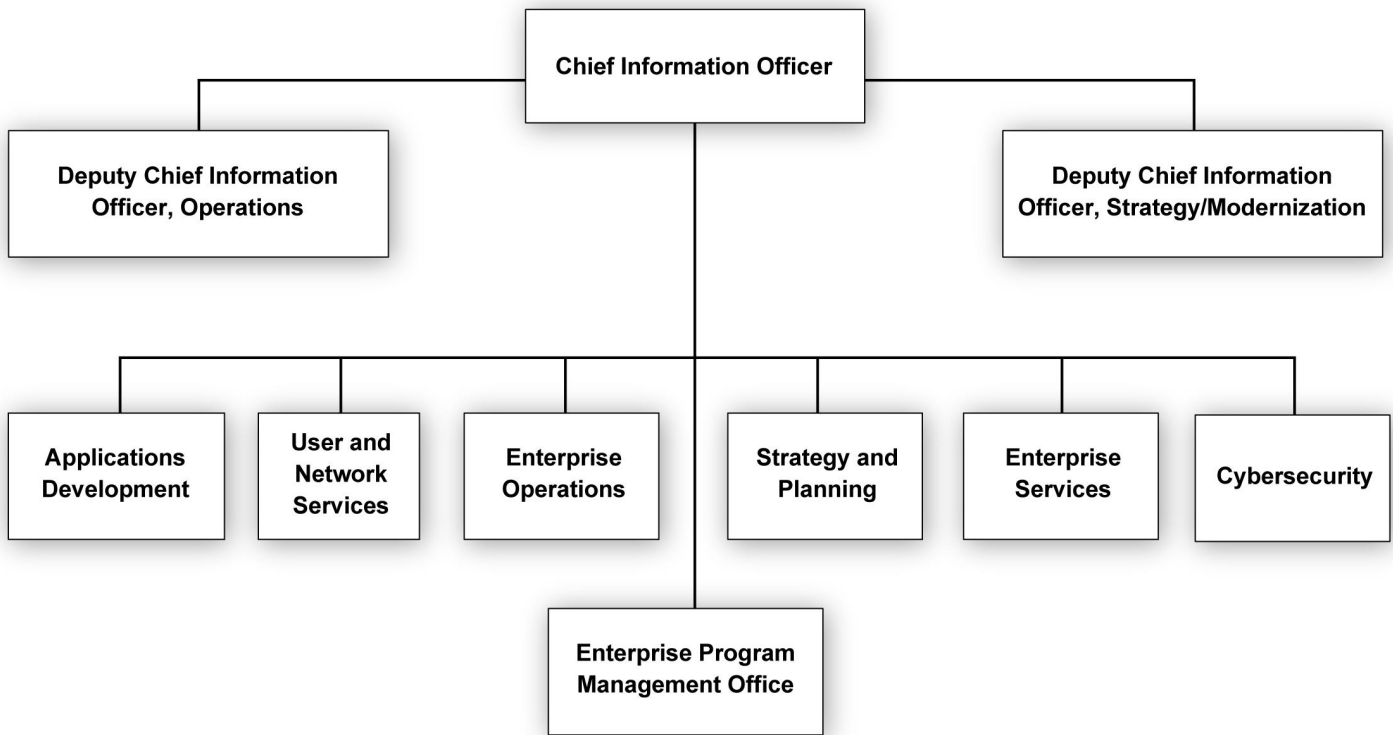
Chief Information Officer

Deputy Chief Information Officer, Operations

Deputy Chief Information Officer, Strategy/Modernization

Applications Development

User and Network Services

Enterprise Operations

Strategy and Planning

Enterprise Services

Cybersecurity

Enterprise Program Management Office